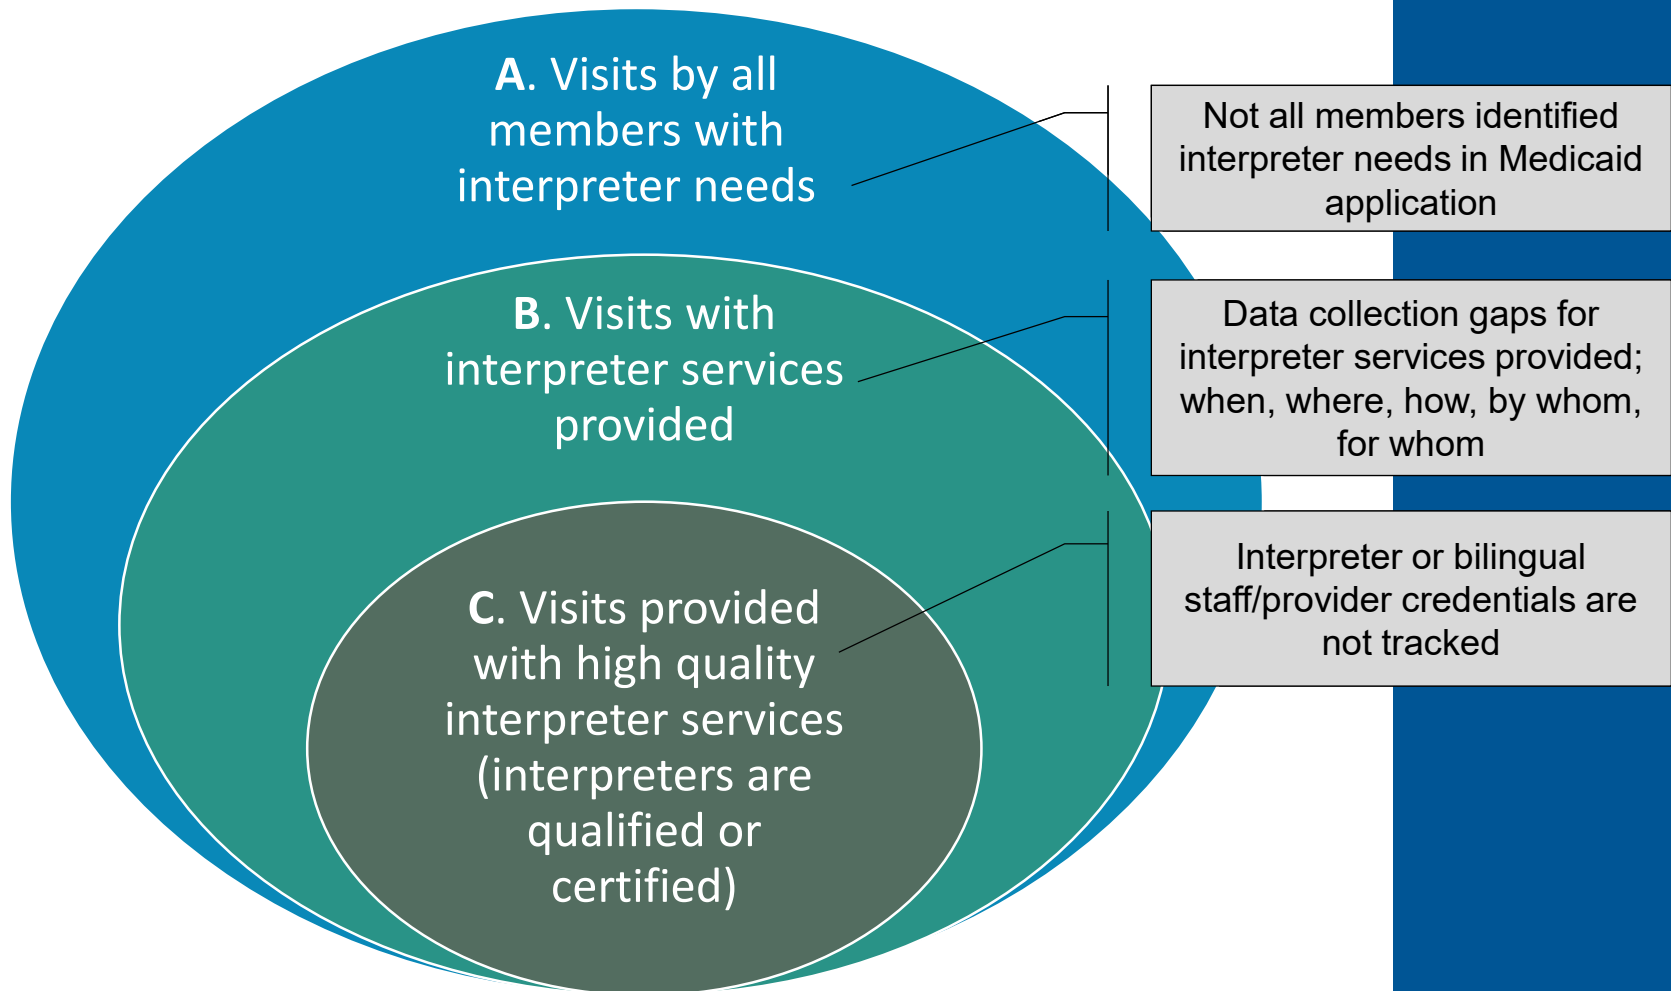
A. Visits by all members with interpreter needs

Not all members identified interpreter needs in Medicaid application

B. Visits with interpreter services provided

Data collection gaps for interpreter services provided; when, where, how, by whom, for whom

C. Visits provided with high quality interpreter services (interpreters are qualified or certified)

Interpreter or bilingual staff/provider credentials are not tracked